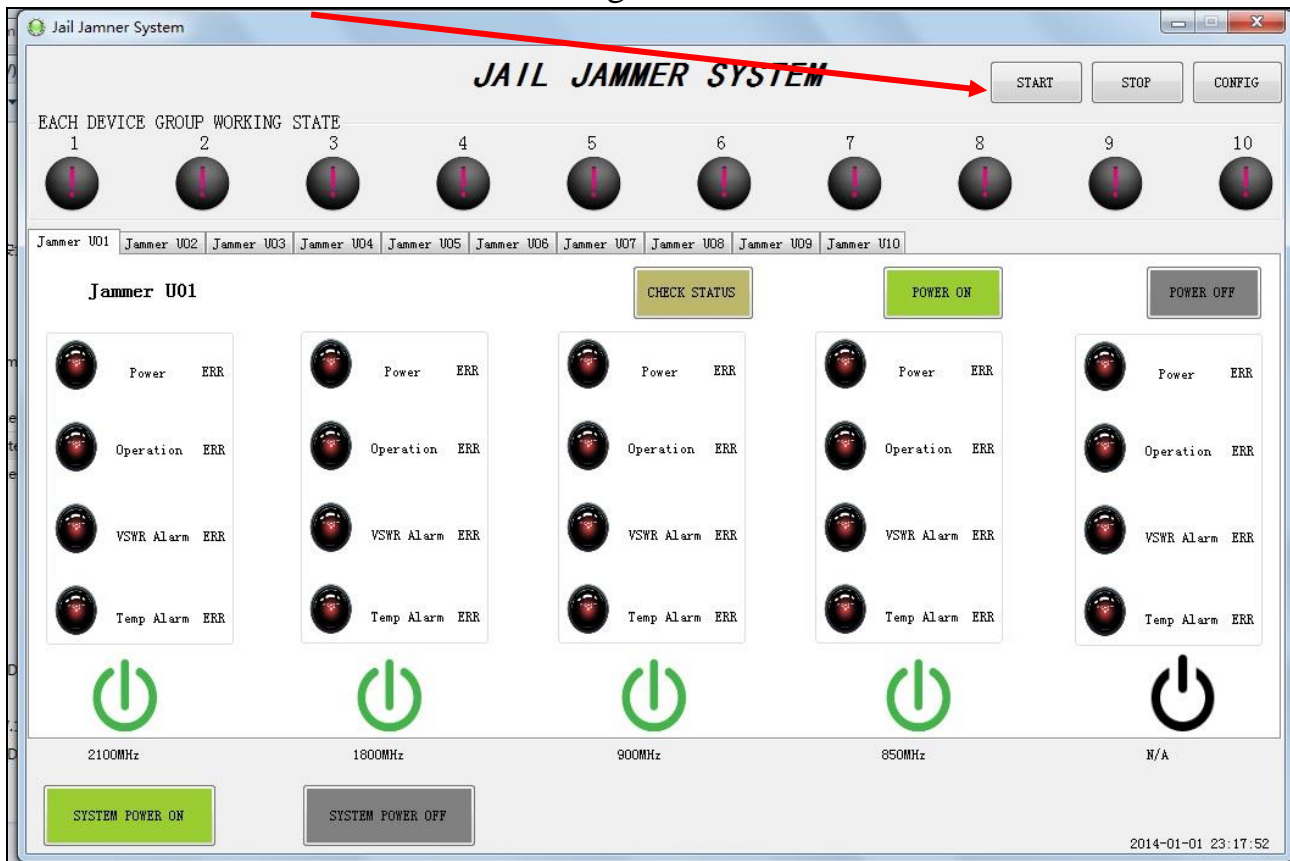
Jail Jamner System

JAIL JAMMER SYSTEM

START STOP CONFIG

EACH DEVICE GROUP WORKING STATE

1 2 3 4 5 6 7 8 9 10

Jammer U01 | Jammer U02 | Jammer U03 | Jammer U04 | Jammer U05 | Jammer U06 | Jammer U07 | Jammer U08 | Jammer U09 | Jammer U10

Jammer U01

CHECK STATUS

POWER ON

POWER OFF

Power ERR
Operation ERR
VSWR Alarm ERR
Temp Alarm ERR

Power ERR
Operation ERR
VSWR Alarm ERR
Temp Alarm ERR

Power ERR
Operation ERR
VSWR Alarm ERR
Temp Alarm ERR

Power ERR
Operation ERR
VSWR Alarm ERR
Temp Alarm ERR

Power ERR
Operation ERR
VSWR Alarm ERR
Temp Alarm ERR

2100MHz 1800MHz 900MHz 850MHz N/A

SYSTEM POWER ON

SYSTEM POWER OFF

2014-01-01 23:17:52